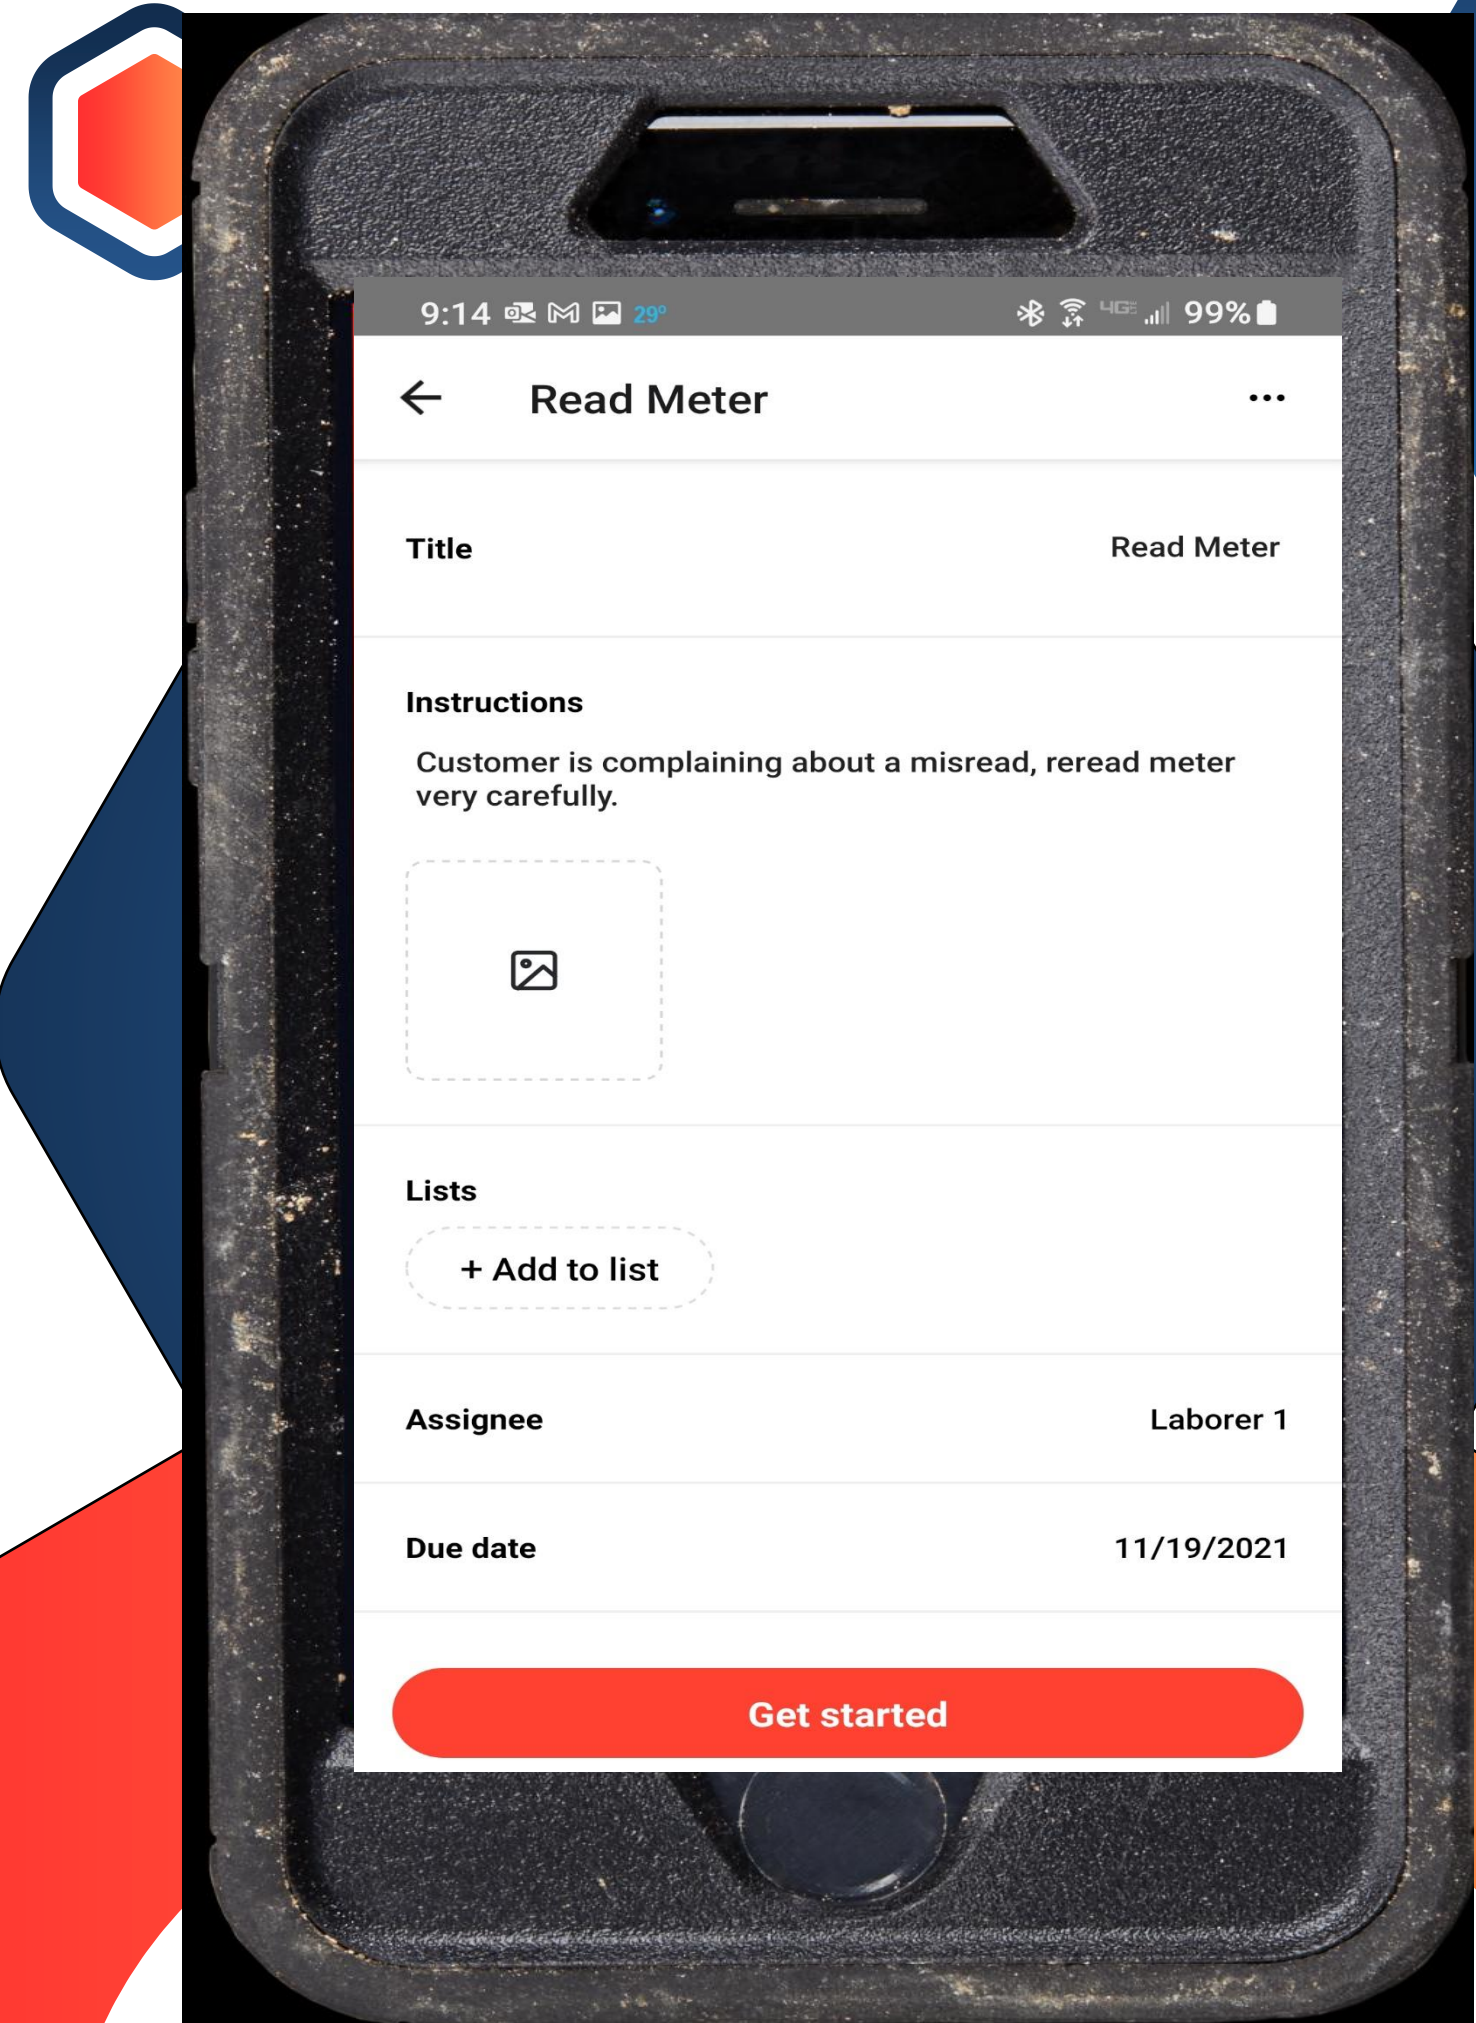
9:14 29° 4G 99%

Read Meter

Title Read Meter

Instructions

Customer is complaining about a misread, reread meter very carefully.

Lists

+ Add to list

Assignee Laborer 1

Due date 11/19/2021

Get started